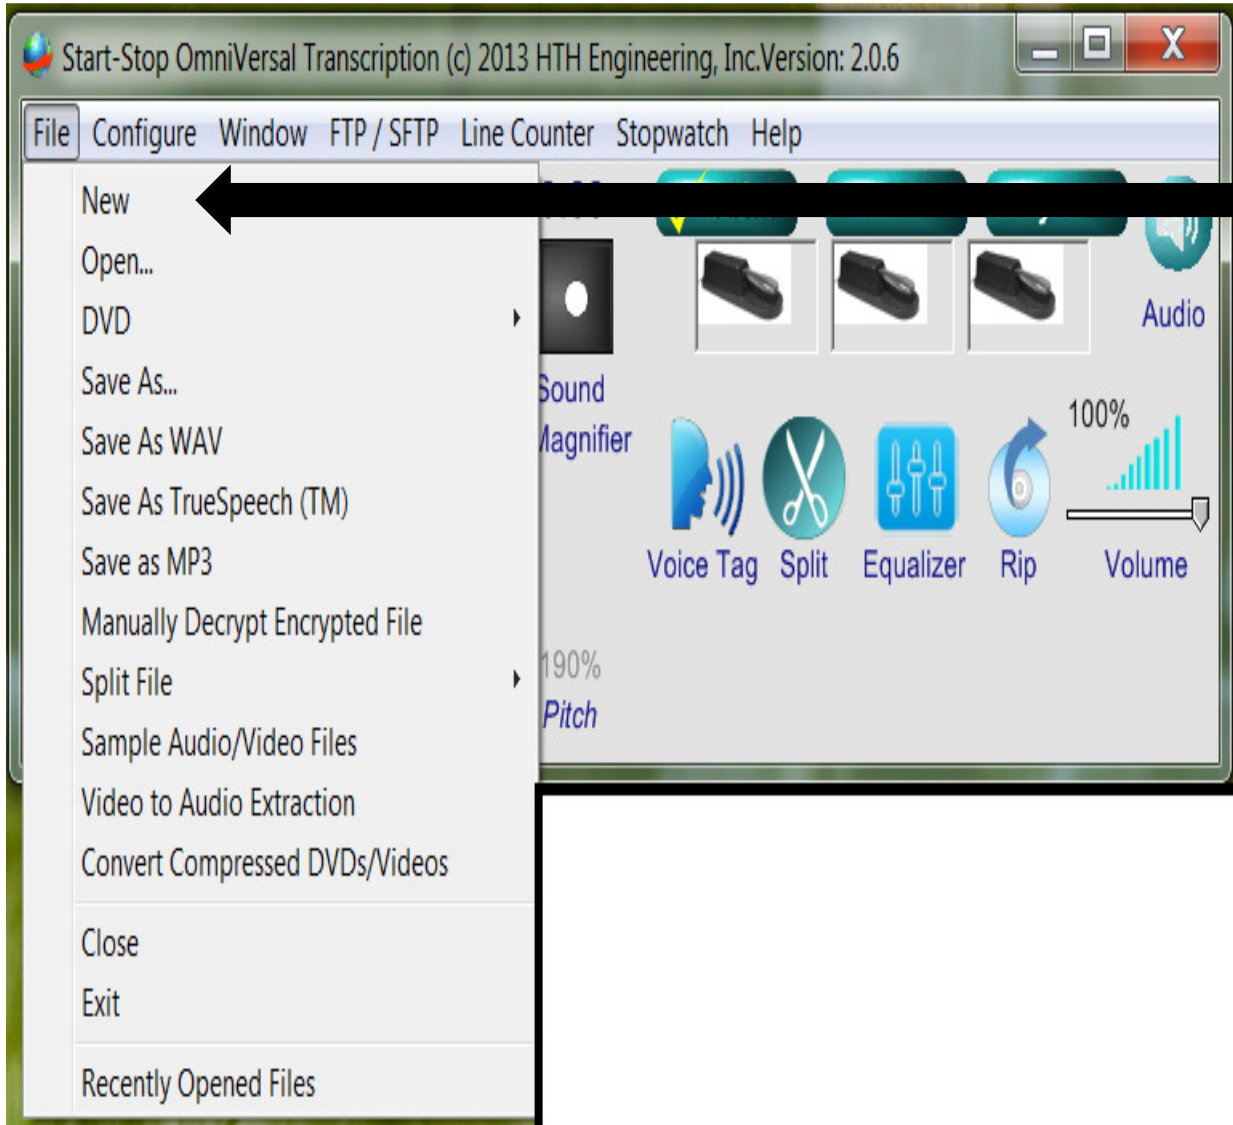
Start-Stop OmniVersal Transcription (c) 2013 HTH Engineering, Inc.Version: 2.0.6

File Configure Window FTP / SFTP Line Counter Stopwatch Help

New
Open...
DVD
Save As...
Save As WAV
Save As TrueSpeech (TM)
Save as MP3
Manually Decrypt Encrypted File
Split File
Sample Audio/Video Files
Video to Audio Extraction
Convert Compressed DVDs/Videos
Close
Exit
Recently Opened Files

Audio
Sound
Magnifier
100%
Voice Tag Split Equalizer Rip Volume
190%
Pitch